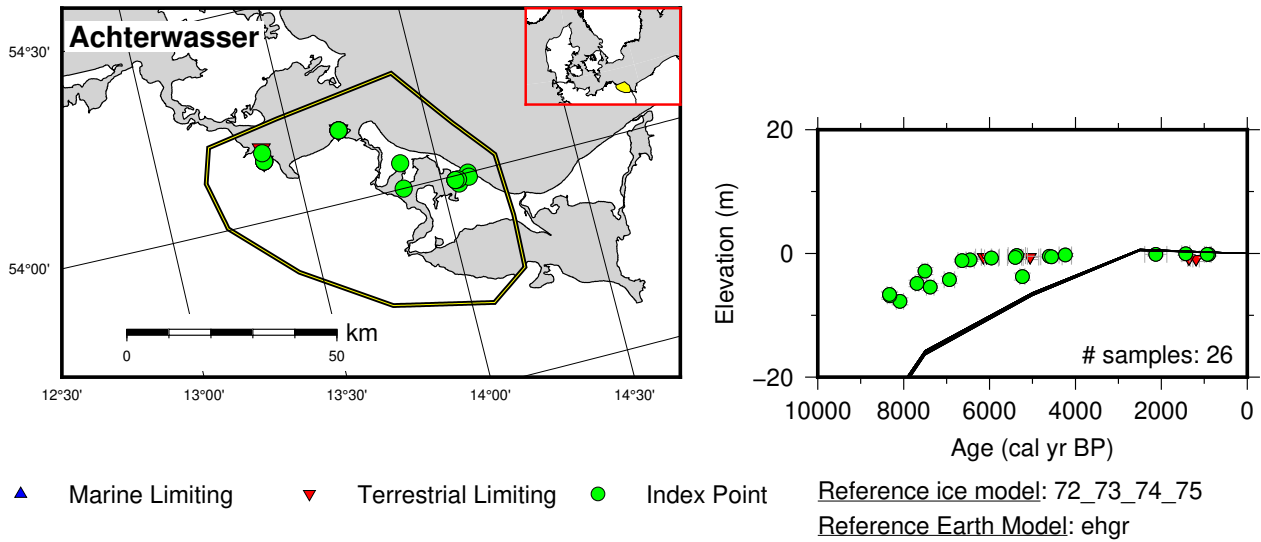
Achterwasser

54°30'

54°00'

0 50 km

12°30' 13°00' 13°30' 14°00' 14°30'

20
0
−20
Elevation (m)

# samples: 26

10000 8000 6000 4000 2000 0
Age (cal yr BP)

Marine Limiting Terrestrial Limiting Index Point

Reference ice model: 72_73_74_75
Reference Earth Model: ehgr